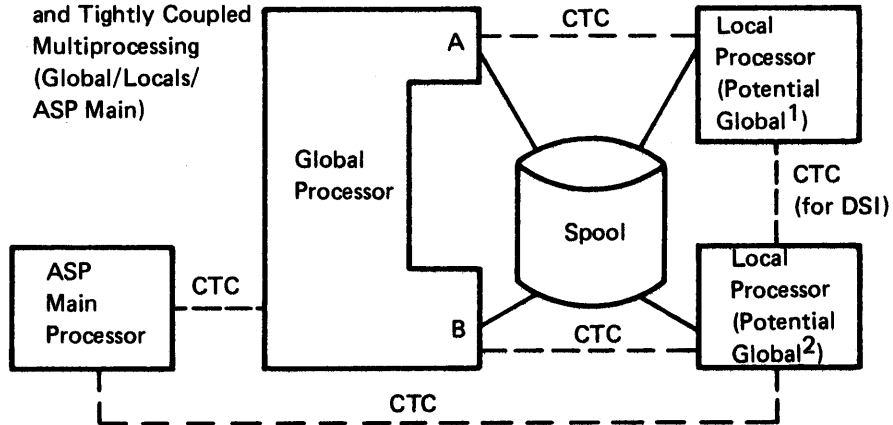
and Tightly Coupled Multiprocessing (Global/Locals/ ASP Main)

CTC

A

Local Processor (Potential Global$^1$)

Global Processor

CTC (for DSI)

Spool

ASP Main Processor

CTC

Local Processor (Potential Global$^2$)

B

CTC

CTC